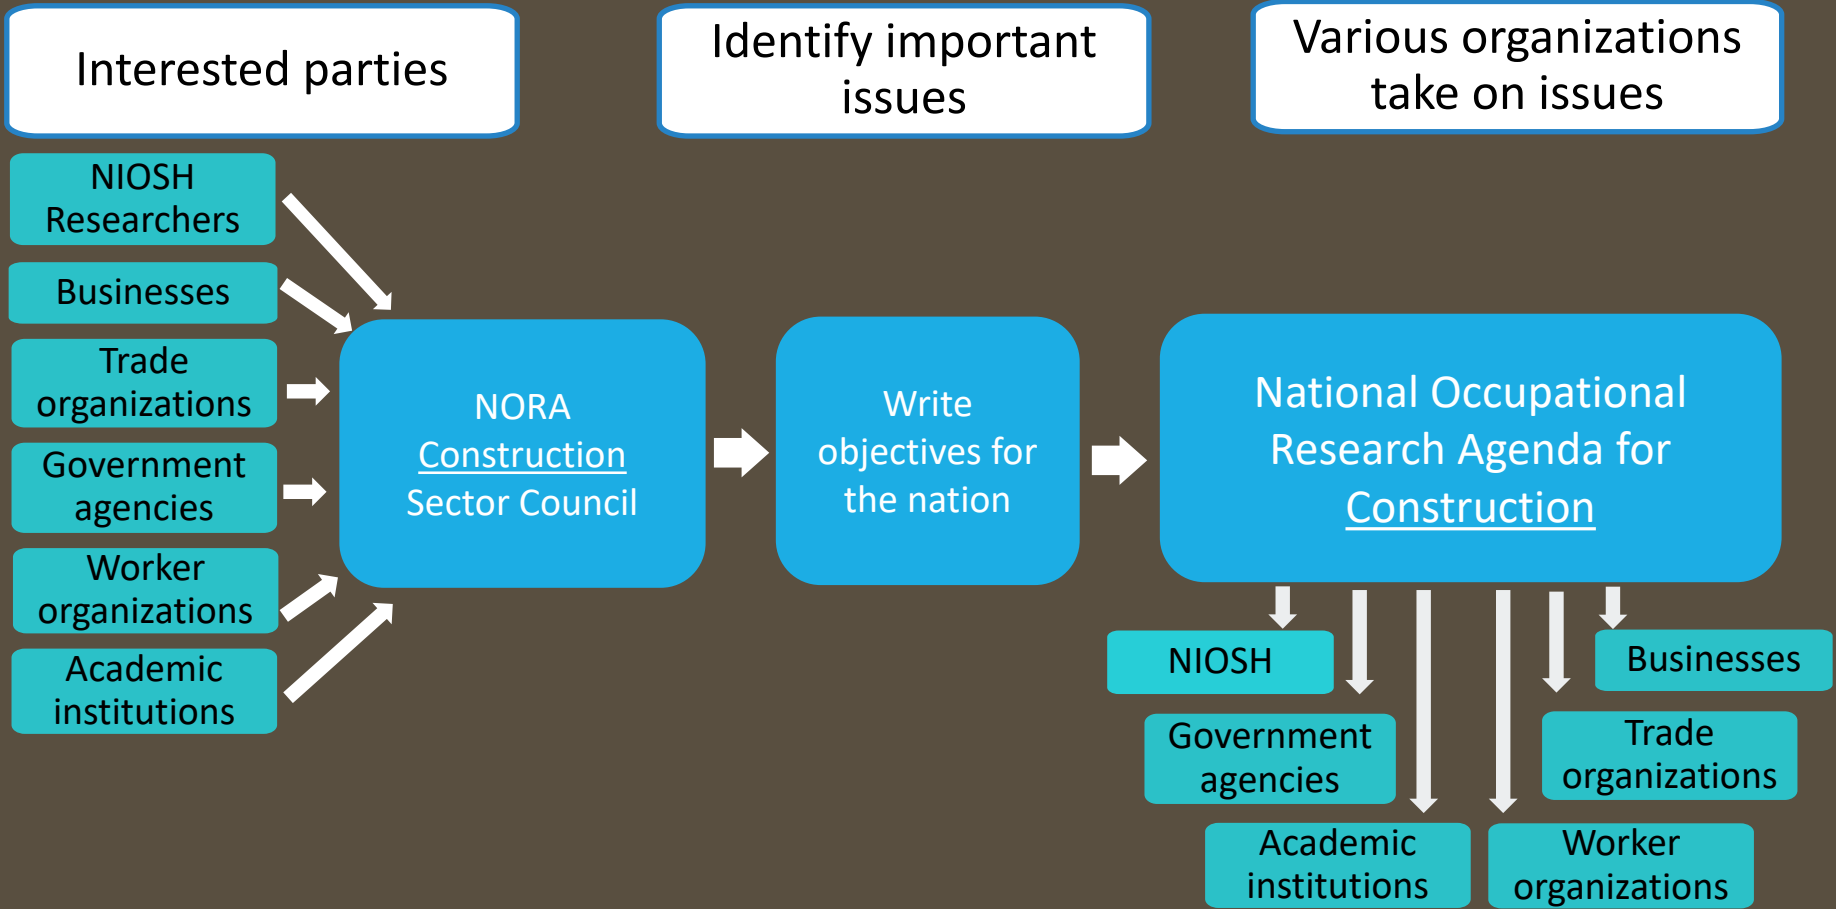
Interested parties

Identify important issues

Various organizations take on issues

NIOSH Researchers

Businesses

Trade organizations

Government agencies

Worker organizations

Academic institutions

NORA Construction Sector Council

Write objectives for the nation

National Occupational Research Agenda for Construction

NIOSH

Businesses

Government agencies

Trade organizations

Academic institutions

Worker organizations